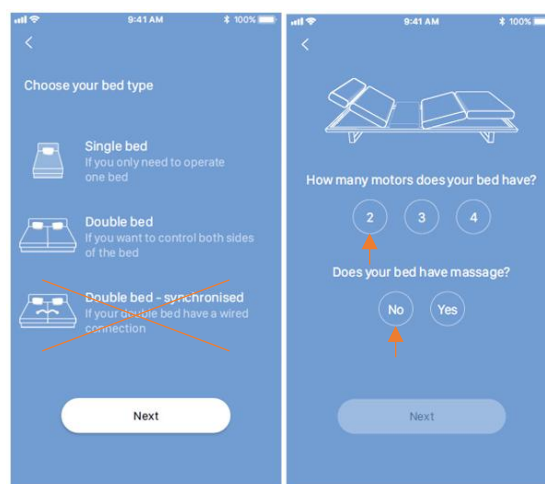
9:41 AM 100%

<

Choose your bed type

Single bed
If you only need to operate one bed

Double bed
If you want to control both sides of the bed

Double bed - synchronised
If your double bed have a wired connection

Next

9:41 AM 100%

<

How many motors does your bed have?

2 3 4

Does your bed have massage?

No Yes

Next